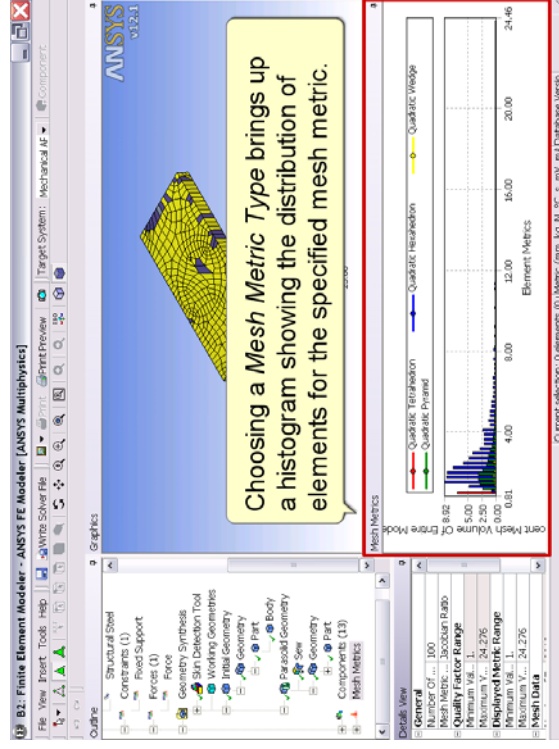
B2: Finite Element Modeler - ANSYS FE Modeler [ANSYS Multiphysics]

File View Insert Tools Help Write Solver File Print Print Preview Target System: Mechanical AP Component

Outline

Structural Steel
Constraints (1)
Fixed Support
Forces (1)
Force
Geometry Synthesis
Skin Detection Tool
Working Geometries
Initial Geometry
Geometry
Part
Body
Parasolid Geometry
Sew
Geometry
Part
Components (13)
Mesh Metrics

Details View

General
Number Of ... 100
Mesh Metric ... Jacobian Ratio
Quality Factor Range
Minimum Val... 1.
Maximum V... 24.276
Displayed Metric Range
Minimum Val... 1.
Maximum V... 24.276
Mesh Data

Graphics

ANSYS
v12.1

Choosing a *Mesh Metric Type* brings up a histogram showing the distribution of elements for the specified mesh metric.

Mesh Metrics

Quadratic Tetrahedron
Quadratic Pyramid
Quadratic Hexahedron
Quadratic Wedge

Percent Mesh Volume Of Entire Model

8.92
5.00
2.50
0.00

0.81 4.00 8.00 12.00 16.00 20.00 24.46

Element Metrics

Current selection: 0 elements (0) Metric (mm, kg, N, °C, s, mV, mA) Database Version